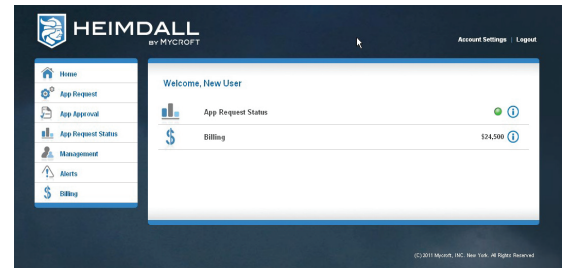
HEIMDALL
BY MYCROFT

Account Settings | Logout

Home
App Request
App Approval
App Request Status
Management
Alerts
Billing

Welcome, New User

App Request Status

Billing $24,500

(C) 2011 Mycroft, INC. New York. All Rights Reserved